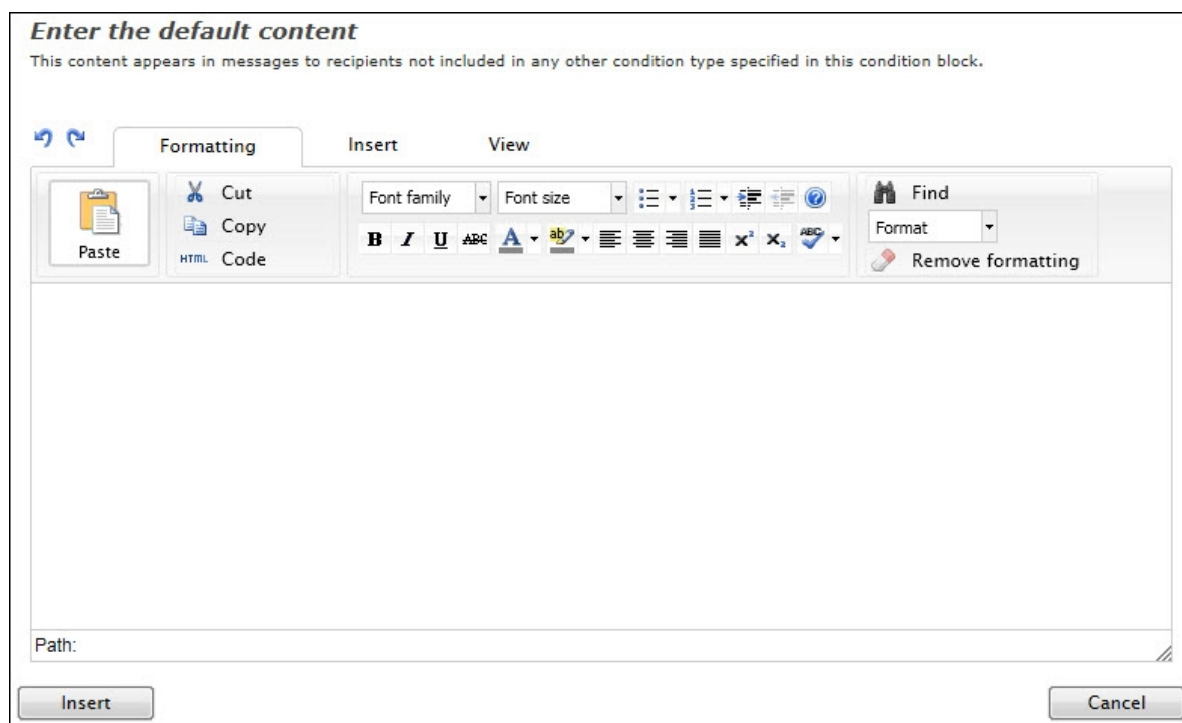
Enter the default content

This content appears in messages to recipients not included in any other condition type specified in this condition block.

Formatting Insert View

Paste
Cut
Copy
HTML Code

Font family
Font size

B I U ABC A ab

Find
Format
Remove formatting

Path:

Insert
Cancel